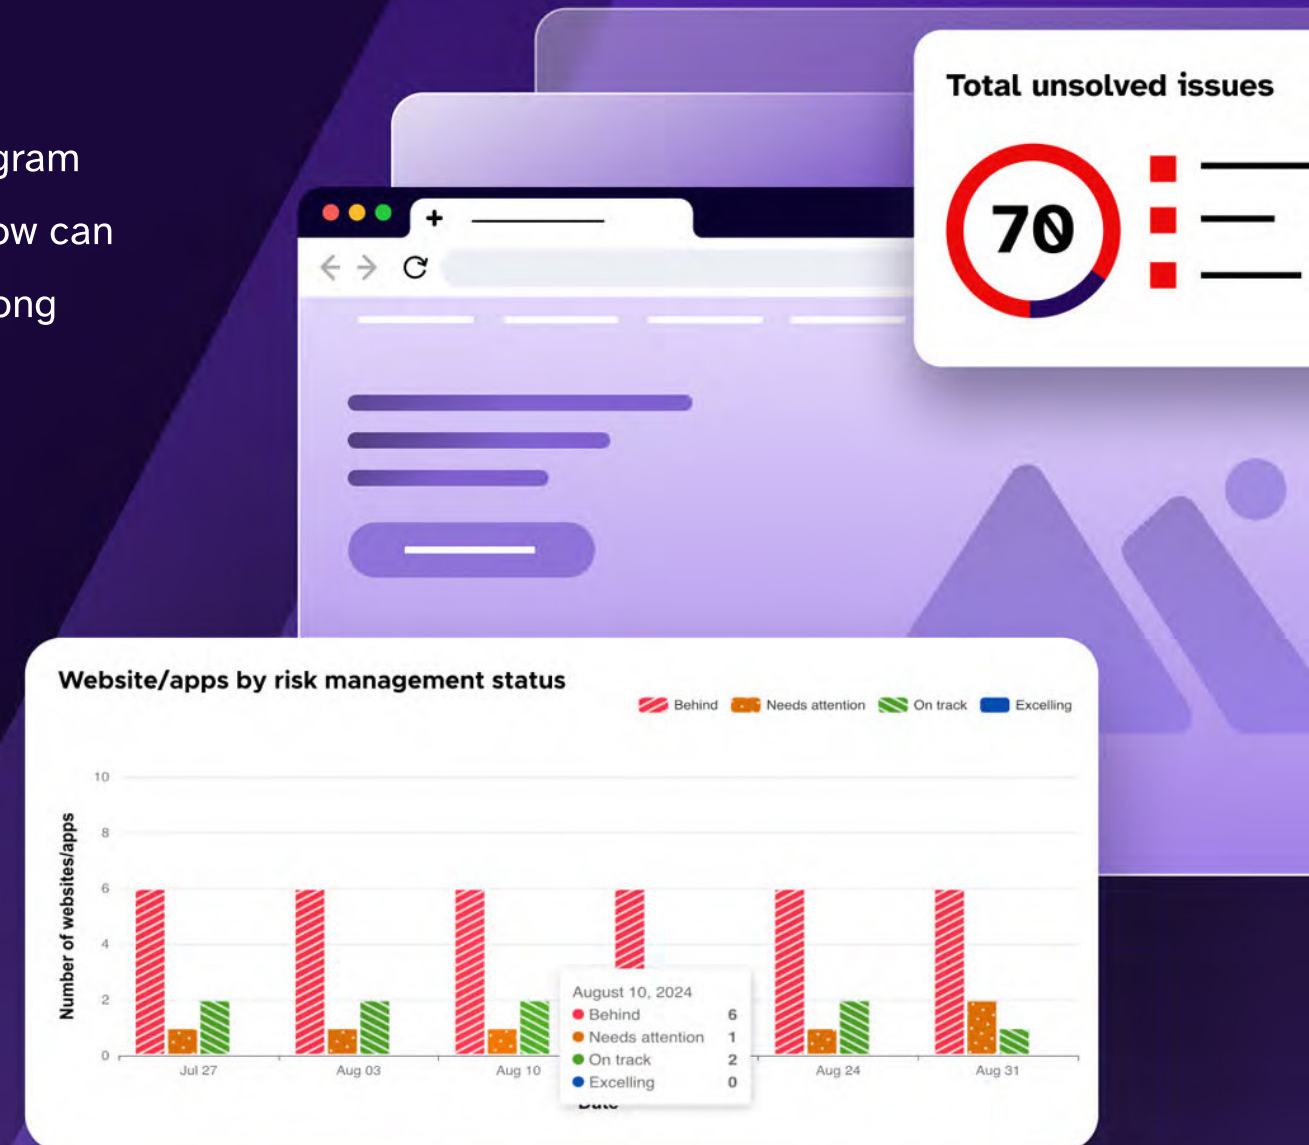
gram
ow can
ong

+

Total unsolved issues

70

Website/apps by risk management status

Behind Needs attention On track Excelling

10
8
6
4
2
0

Number of websites/apps

Jul 27 Aug 03 Aug 10 Aug 24 Aug 31

August 10, 2024
Behind 6
Needs attention 1
On track 2
Excelling 0

Date